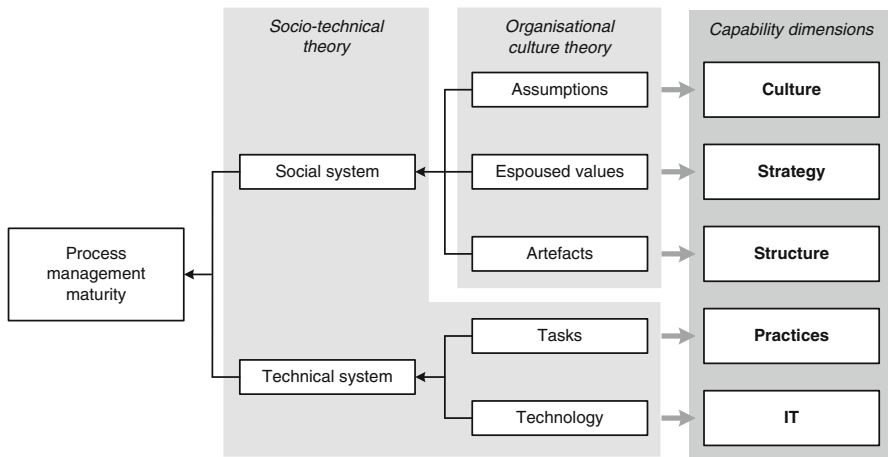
Socio-technical theory

Organisational culture theory

Capability dimensions

Assumptions

Culture

Social system

Espoused values

Strategy

Process management maturity

Artefacts

Structure

Tasks

Practices

Technical system

Technology

IT